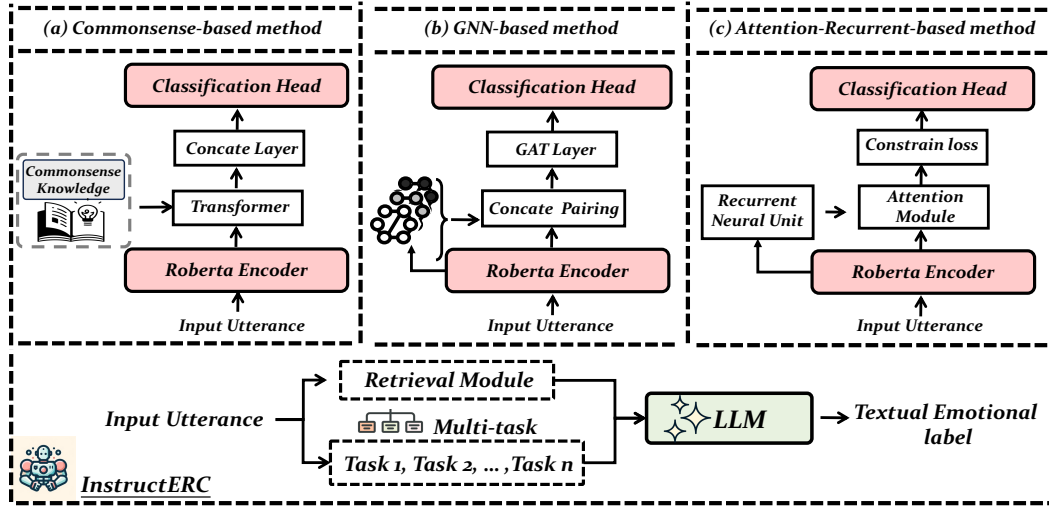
(a) Commonsense-based method

Classification Head

Concate Layer

Commonsense Knowledge

Transformer

Roberta Encoder

Input Utterance

(b) GNN-based method

Classification Head

GAT Layer

Concate Pairing

Roberta Encoder

Input Utterance

(c) Attention-Recurrent-based method

Classification Head

Constrain loss

Recurrent Neural Unit

Attention Module

Roberta Encoder

Input Utterance

Input Utterance

Retrieval Module

Multi-task

Task 1, Task 2, ... , Task n

LLM

Textual Emotional label

InstructERC